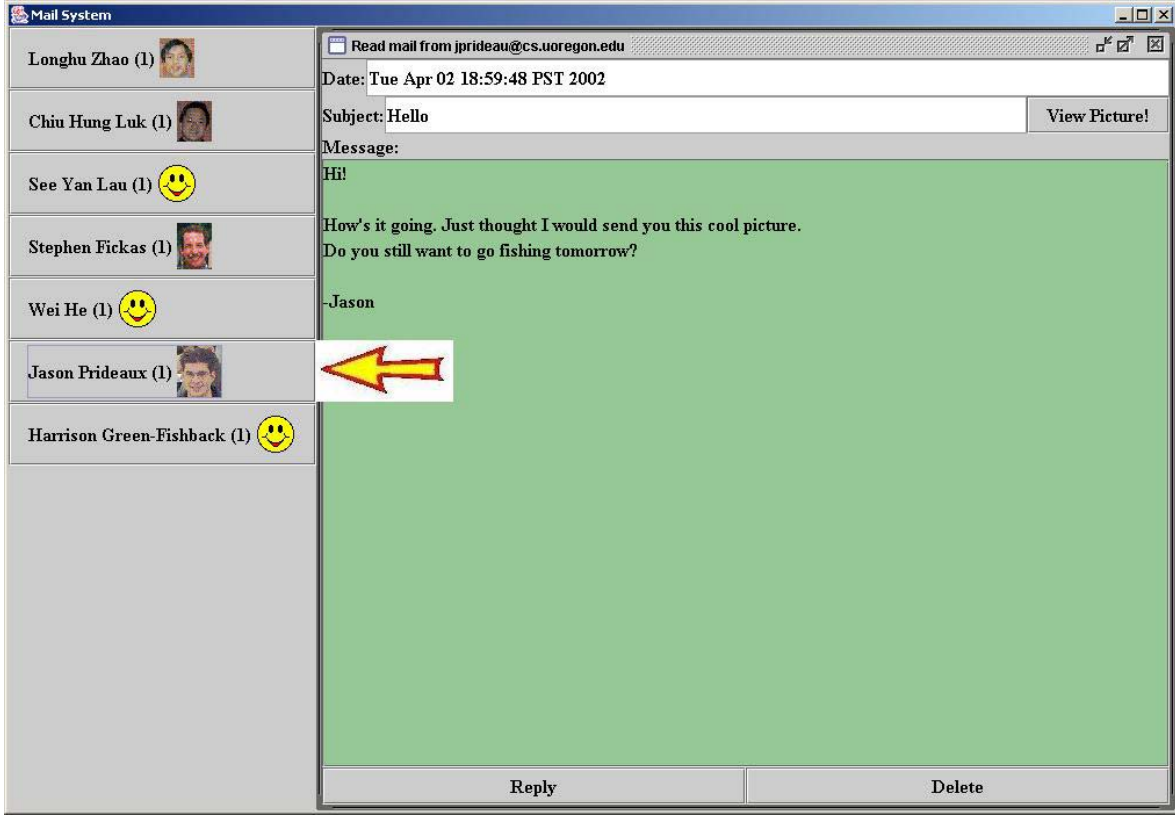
Mail System

Longhu Zhao (1)

Chiu Hung Luk (1)

See Yan Lau (1)

Stephen Fickas (1)

Wei He (1)

Jason Prideaux (1)

Harrison Green-Fishback (1)

Read mail from jprideau@cs.uoregon.edu

Date: Tue Apr 02 18:59:48 PST 2002

Subject: Hello

View Picture!

Message:

Hi!

How's it going. Just thought I would send you this cool picture.
Do you still want to go fishing tomorrow?

-Jason

Reply

Delete